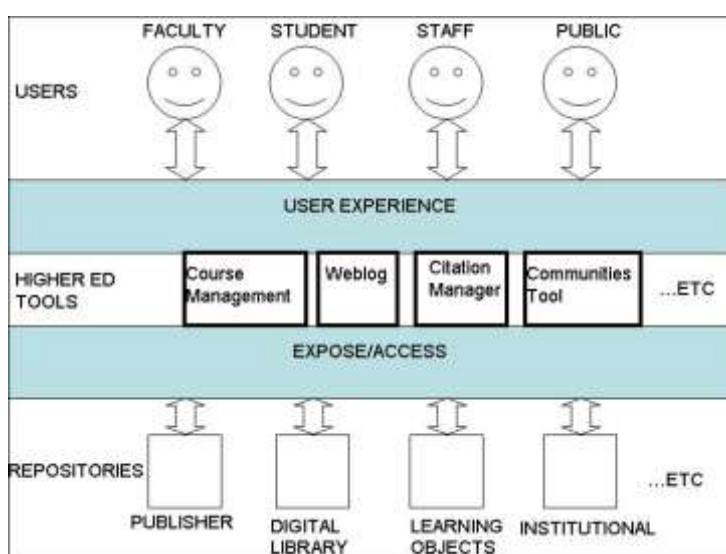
FACULTY STUDENT STAFF PUBLIC

USERS

USER EXPERIENCE

HIGHER ED TOOLS

Course Management

Weblog

Citation Manager

Communities Tool

...ETC

EXPOSE/ACCESS

REPOSITORIES

...ETC

PUBLISHER

DIGITAL LIBRARY

LEARNING OBJECTS

INSTITUTIONAL